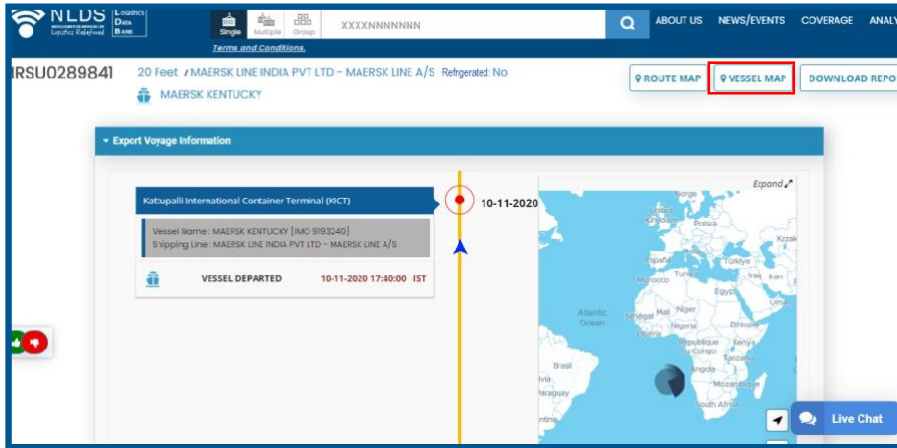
NLDS Logistics Redefined Logistics Data Bank

Single Multiple Group

XXXXNNNNNNN

Terms and Conditions.

ABOUT US NEWS/EVENTS COVERAGE ANALY

IRSU0289841 20 Feet / MAERSK LINE INDIA PVT LTD - MAERSK LINE A/S Refrigerated: No

MAERSK KENTUCKY

ROUTE MAP VESSEL MAP DOWNLOAD REPO

Export Voyage Information

Kattupalli International Container Terminal (KICT)

10-11-2020

Vessel Name: MAERSK KENTUCKY [IMO 9193240]
Shipping Line: MAERSK LINE INDIA PVT LTD - MAERSK LINE A/S

VESSEL DEPARTED 10-11-2020 17:40:00 IST

Expand

Norge
United Kingdom
Kazak
España
Türkiye
Morocco
Egypt
Atlantic Ocean
Sénégal
Mali
Niger
Nigeria
Ethiopia
République du Congo
Kenya
Tanzania
Brasil
Angola
Madagascar
South Africa

Live Chat